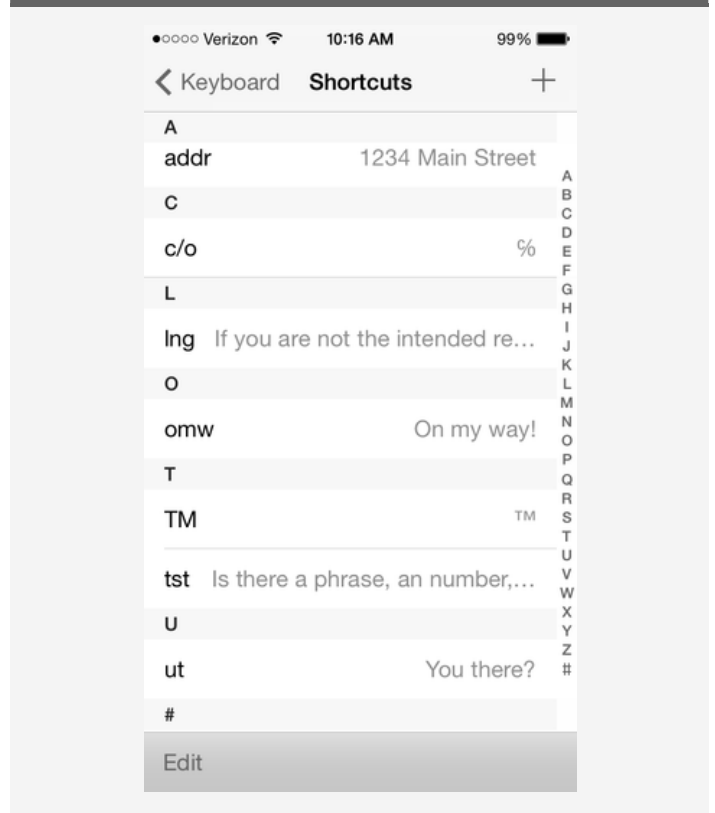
●○○○○ Verizon 10:16 AM 99%

Keyboard Shortcuts +

A

addr 1234 Main Street

C

c/o %

L

lng If you are not the intended re…

O

omw On my way!

T

TM ™

tst Is there a phrase, an number,…

U

ut You there?

#

A B C D E F G H I J K L M N O P Q R S T U V W X Y Z #

Edit